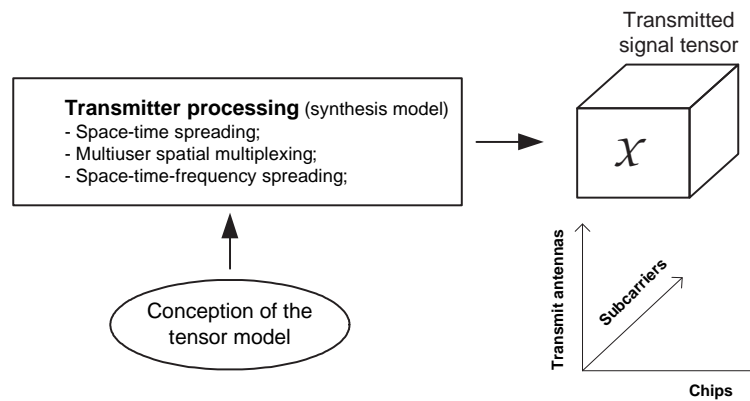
Transmitted signal tensor

Transmitter processing (synthesis model)
- Space-time spreading;
- Multiuser spatial multiplexing;
- Space-time-frequency spreading;

$\mathcal{X}$

Conception of the tensor model

Transmit antennas

Subcarriers

Chips